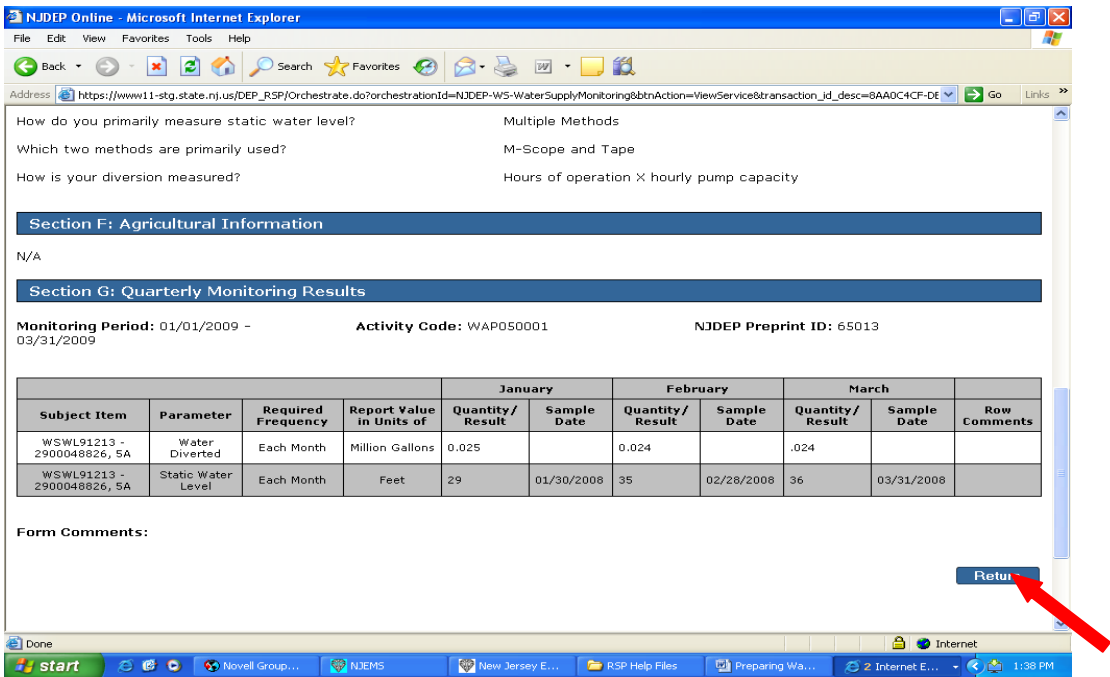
NJDEP Online - Microsoft Internet Explorer

File Edit View Favorites Tools Help

Back Search Favorites

Address https://www11-stg.state.nj.us/DEP_RSP/Orchestrate.do?orchestrationId=NJDEP-WS-WaterSupplyMonitoring&btnAction=ViewService&transaction_id_desc=8AA0C4CF-DE Go Links

How do you primarily measure static water level? Multiple Methods

Which two methods are primarily used? M-Scope and Tape

How is your diversion measured? Hours of operation X hourly pump capacity

Section F: Agricultural Information

N/A

Section G: Quarterly Monitoring Results

Monitoring Period: 01/01/2009 - 03/31/2009

Activity Code: WAP050001

NJDEP Preprint ID: 65013

| | | | | January | | February | | March | | |
|---|---|---|---|---|---|---|---|---|---|---|
| Subject Item | Parameter | Required Frequency | Report Value in Units of | Quantity/ Result | Sample Date | Quantity/ Result | Sample Date | Quantity/ Result | Sample Date | Row Comments |
| WSWL91213 - 2900048826, 5A | Water Diverted | Each Month | Million Gallons | 0.025 | | 0.024 | | .024 | | |
| WSWL91213 - 2900048826, 5A | Static Water Level | Each Month | Feet | 29 | 01/30/2008 | 35 | 02/28/2008 | 36 | 03/31/2008 | |

Form Comments:

Retur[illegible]

Done Internet

start Novell Group... NJEMS New Jersey E... RSP Help Files Preparing Wa... 2 Internet E... 1:38 PM